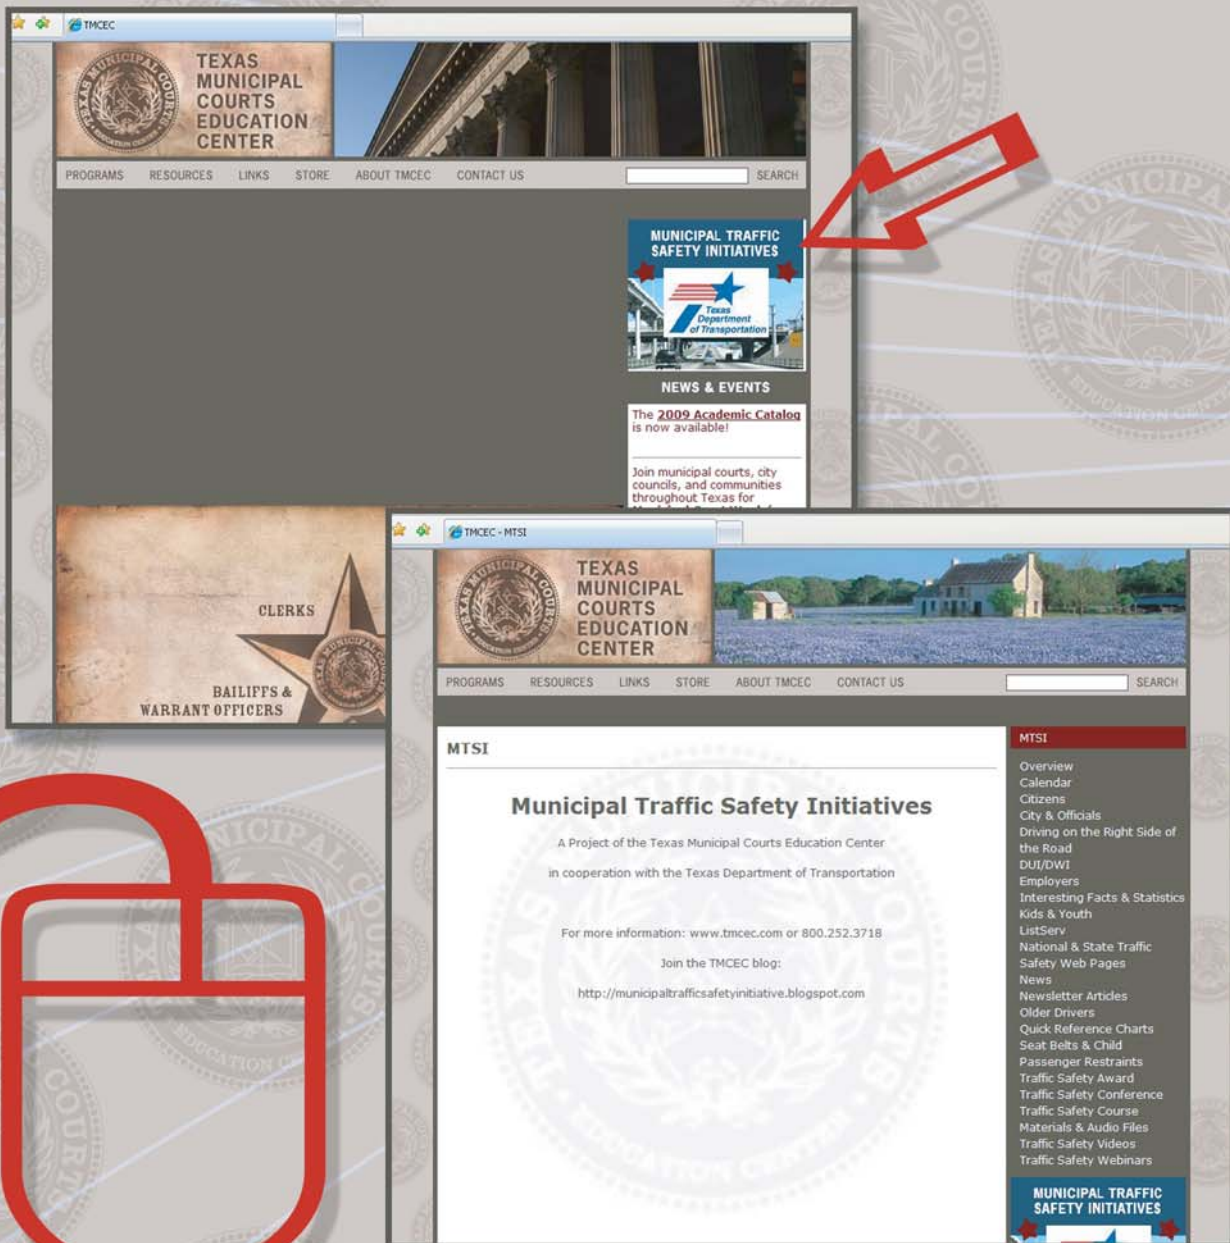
TMCEC

TEXAS MUNICIPAL COURTS EDUCATION CENTER

PROGRAMS RESOURCES LINKS STORE ABOUT TMCEC CONTACT US SEARCH

MUNICIPAL TRAFFIC SAFETY INITIATIVES

Texas Department of Transportation

NEWS & EVENTS

The 2009 Academic Catalog is now available!

Join municipal courts, city councils, and communities throughout Texas for

CLERKS

BAILIFFS & WARRANT OFFICERS

TMCEC - MTSI

TEXAS MUNICIPAL COURTS EDUCATION CENTER

PROGRAMS RESOURCES LINKS STORE ABOUT TMCEC CONTACT US SEARCH

MTSI

Municipal Traffic Safety Initiatives

A Project of the Texas Municipal Courts Education Center

in cooperation with the Texas Department of Transportation

For more information: www.tmcec.com or 800.252.3718

Join the TMCEC blog:

http://municipaltrafficsafetyinitiative.blogspot.com

MTSI

Overview
Calendar
Citizens
City & Officials
Driving on the Right Side of the Road
DUI/DWI
Employers
Interesting Facts & Statistics
Kids & Youth
ListServ
National & State Traffic Safety Web Pages
News
Newsletter Articles
Older Drivers
Quick Reference Charts
Seat Belts & Child Passenger Restraints
Traffic Safety Award
Traffic Safety Conference
Traffic Safety Course Materials & Audio Files
Traffic Safety Videos
Traffic Safety Webinars

MUNICIPAL TRAFFIC SAFETY INITIATIVES